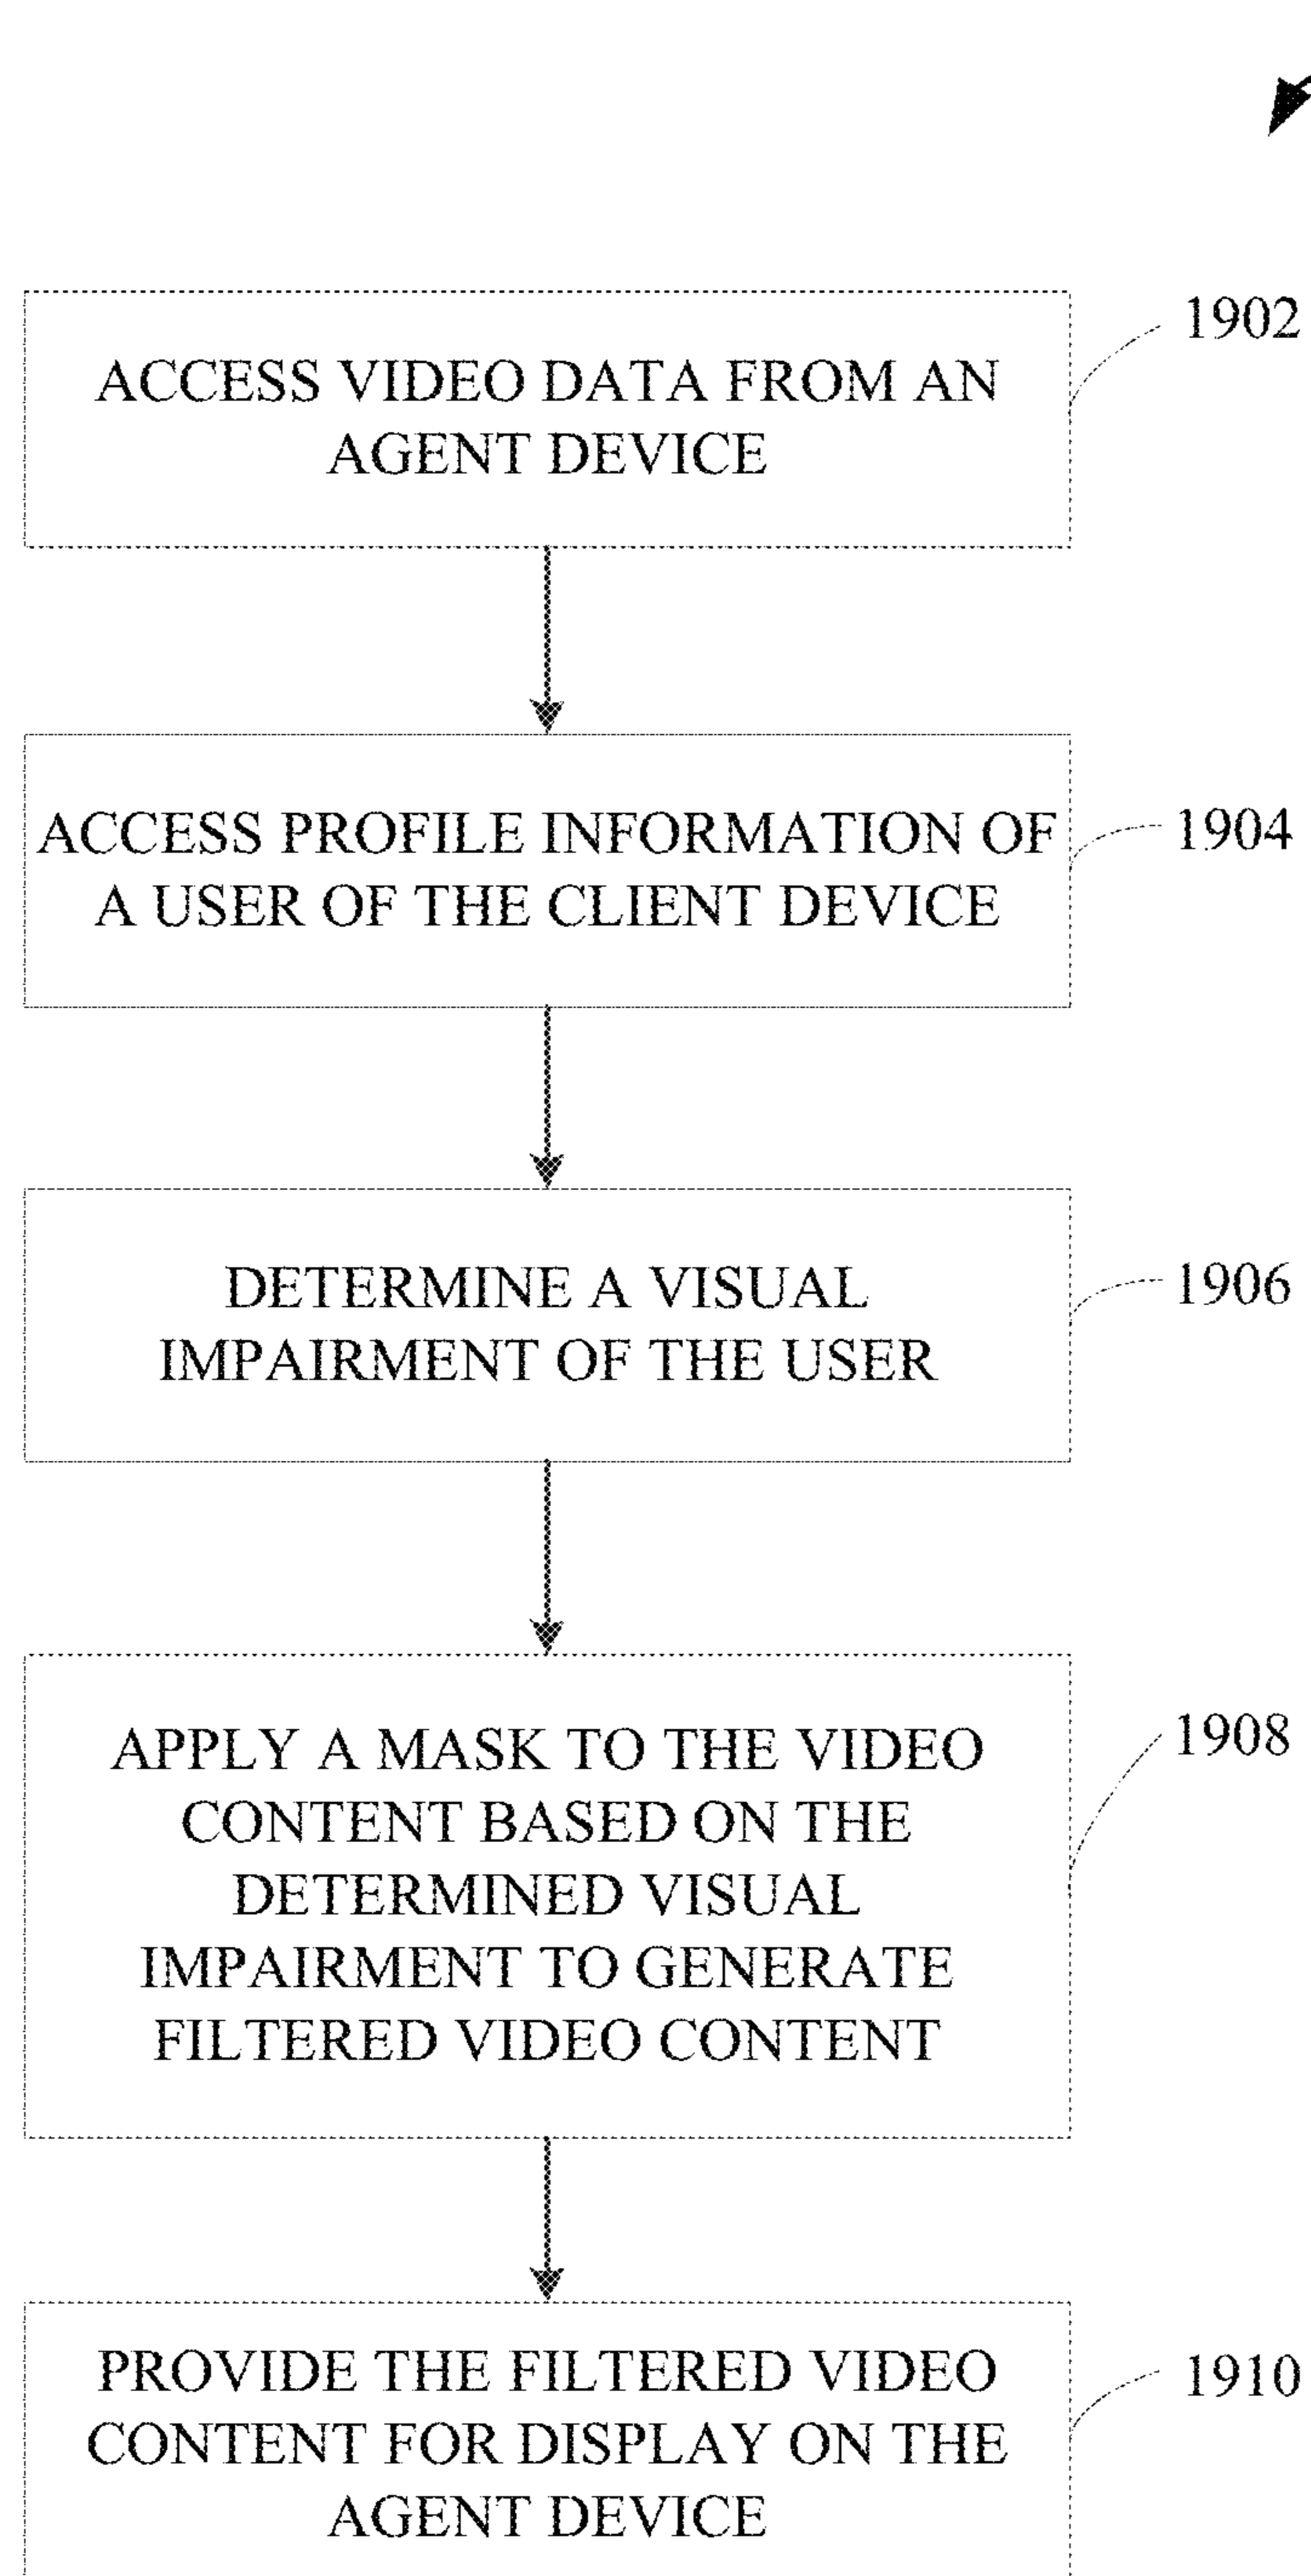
ACCESS VIDEO DATA FROM AN AGENT DEVICE

1902

ACCESS PROFILE INFORMATION OF A USER OF THE CLIENT DEVICE

1904

DETERMINE A VISUAL IMPAIRMENT OF THE USER

1906

APPLY A MASK TO THE VIDEO CONTENT BASED ON THE DETERMINED VISUAL IMPAIRMENT TO GENERATE FILTERED VIDEO CONTENT

1908

PROVIDE THE FILTERED VIDEO CONTENT FOR DISPLAY ON THE AGENT DEVICE

1910